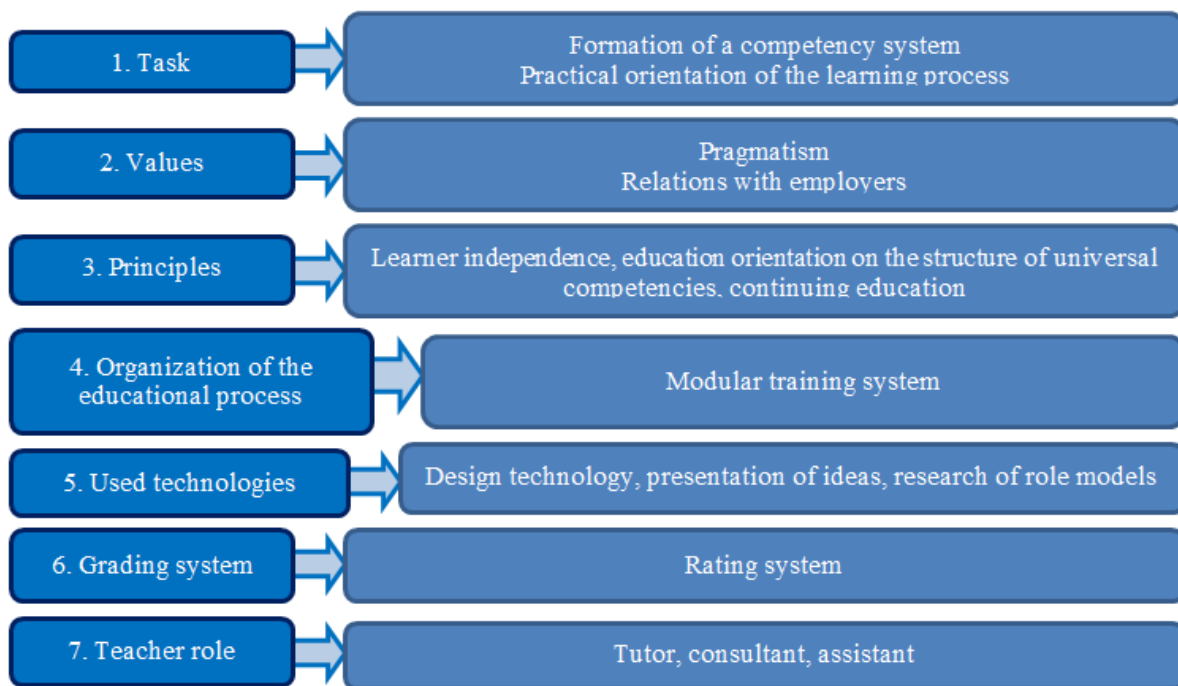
1. Task

Formation of a competency system
Practical orientation of the learning process

2. Values

Pragmatism
Relations with employers

3. Principles

Learner independence, education orientation on the structure of universal competencies, continuing education

4. Organization of the educational process

Modular training system

5. Used technologies

Design technology, presentation of ideas, research of role models

6. Grading system

Rating system

7. Teacher role

Tutor, consultant, assistant